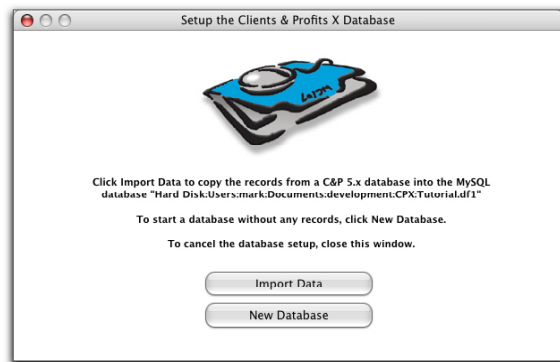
Setup the Clients & Profits X Database

Click Import Data to copy the records from a C&P 5.x database into the MySQL database "Hard Disk:Users:mark:Documents:development:CPX:Tutorial.df1"

To start a database without any records, click New Database.

To cancel the database setup, close this window.

Import Data

New Database